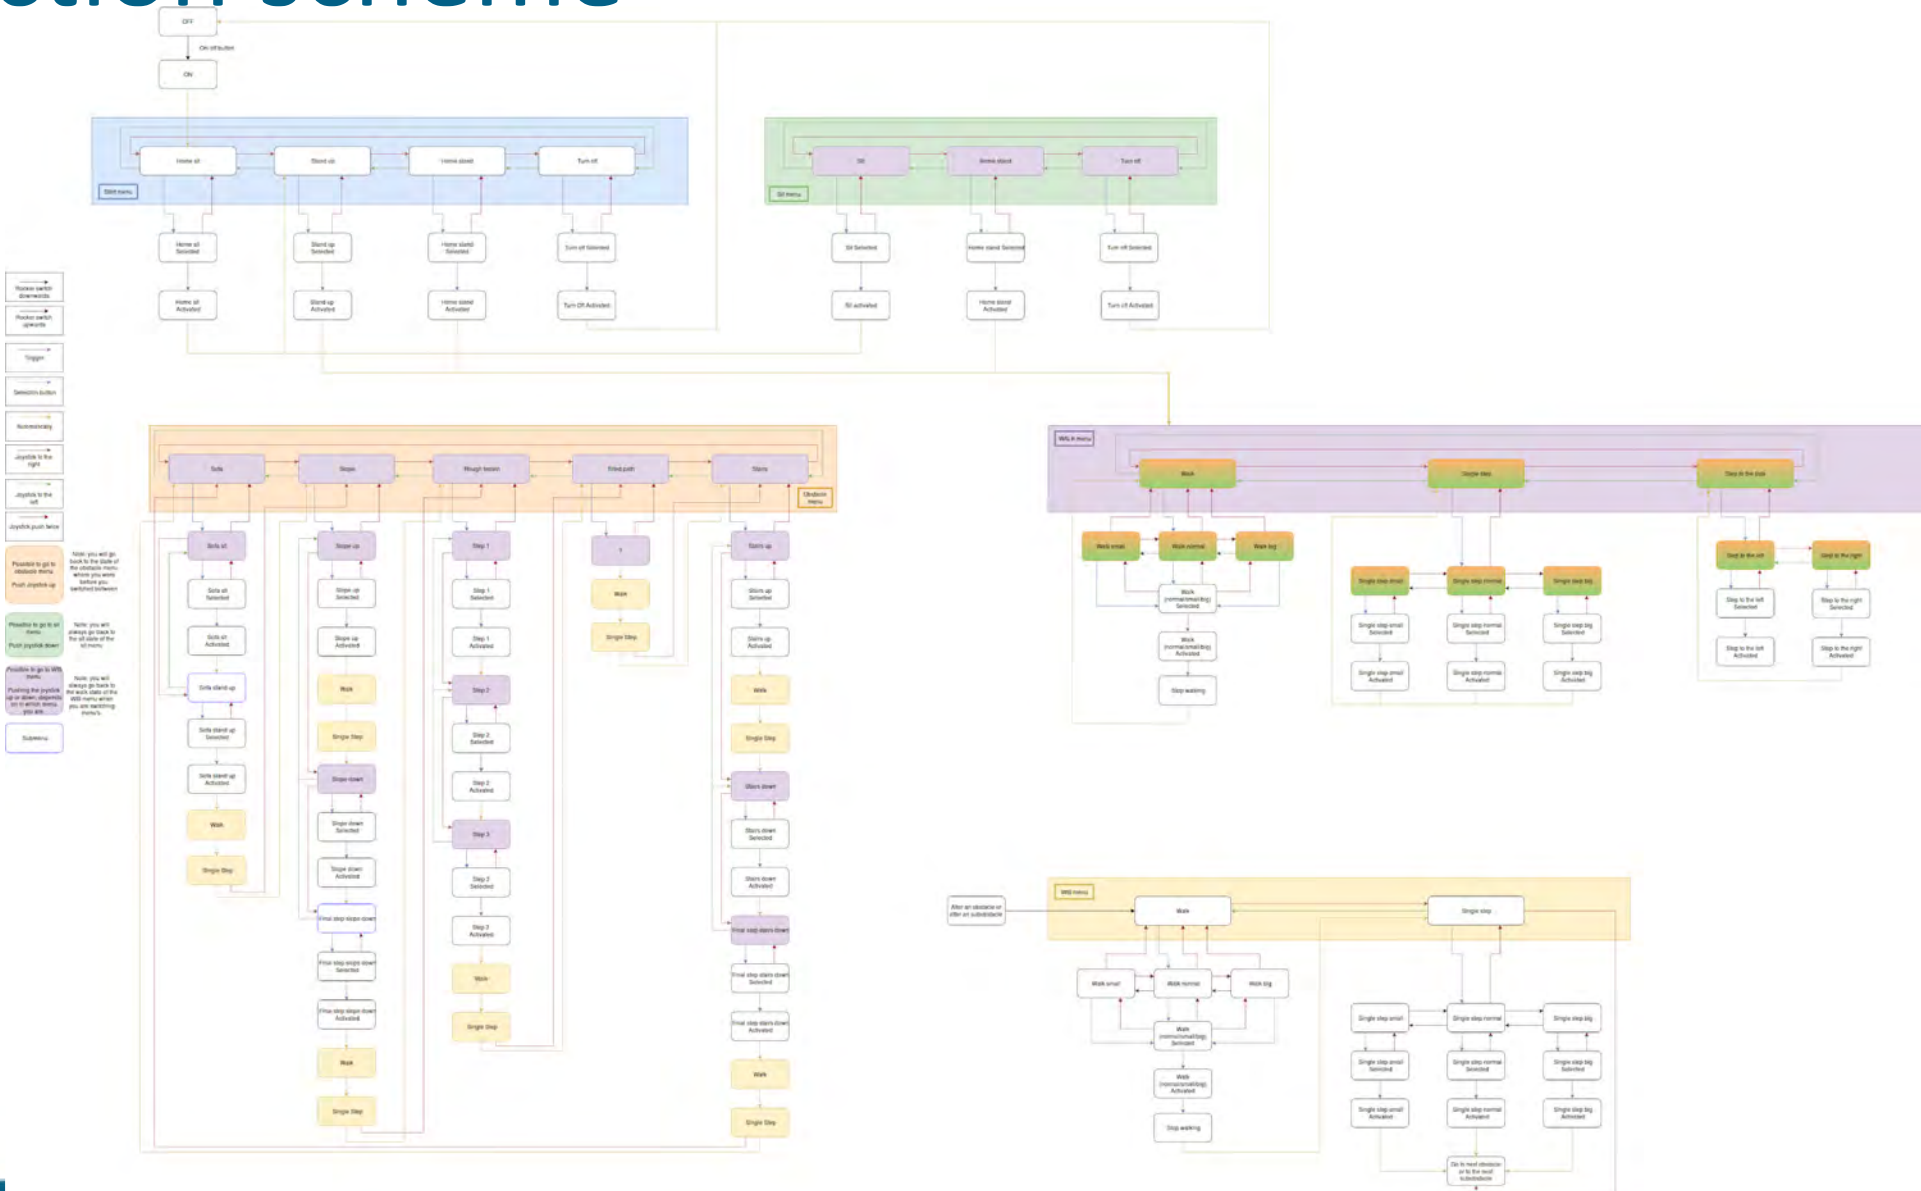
OFF

On off button

ON

Start menu

Home sit

Stand up

Home stand

Turn off

Home sit Selected

Stand up Selected

Home stand Selected

Turn off Selected

Home sit Activated

Stand up Activated

Home stand Activated

Turn Off Activated

Sit menu

Sit

Home stand

Turn off

Sit Selected

Home stand Selected

Turn off Selected

Sit activated

Home stand Activated

Turn off Activated

Rocker switch downwards

Rocker switch upwards

Toggle

Selection button

Automatically

Joystick to the right

Joystick to the left

Joystick push twice

Possible to go to obstacle menu. Push joystick up

Note: you will go back to the state of the obstacle menu where you were before you switched between

Possible to go to sit menu. Push joystick down

Note: you will always go back to the sit state of the sit menu

Possible to go to Walk menu. Pushing the joystick up or down, depends on in which menu you are

Note: you will always go back to the walk state of the Walk menu when you are switching menu's

Submenu

Obstacle menu

Sofa

Slope

Rough terrain

Tilted path

Stairs

Sofa sit

Sofa sit Selected

Sofa sit Activated

Sofa stand up

Sofa stand up Selected

Sofa stand up Activated

Walk

Single Step

Slope up

Slope up Selected

Slope up Activated

Walk

Single Step

Slope down

Slope down Selected

Slope down Activated

Final step slope down

Final step slope down Selected

Final step slope down Activated

Walk

Single Step

Step 1

Step 1 Selected

Step 1 Activated

Step 2

Step 2 Selected

Step 2 Activated

Step 3

Step 3 Selected

Step 3 Activated

Walk

Single Step

?

Walk

Single Step

Stairs up

Stairs up Selected

Stairs up Activated

Walk

Single Step

Stairs down

Stairs down Selected

Stairs down Activated

Final step stairs down

Final step stairs down Selected

Final step stairs down Activated

Walk

Single Step

Walk menu

Walk

Single step

Step to the side

Walk small

Walk normal

Walk big

Walk (normal/small/big) Selected

Walk (normal/small/big) Activated

Stop walking

Single step small

Single step normal

Single step big

Single step small Selected

Single step normal Selected

Single step big Selected

Single step small Activated

Single step normal Activated

Single step big Activated

Step to the left

Step to the right

Step to the left Selected

Step to the right Selected

Step to the left Activated

Step to the right Activated

After an obstacle or after an substobstacle

Walk menu

Walk

Single step

Walk small

Walk normal

Walk big

Walk (normal/small/big) Selected

Walk (normal/small/big) Activated

Stop walking

Single step small

Single step normal

Single step big

Single step small Selected

Single step normal Selected

Single step big Selected

Single step small Activated

Single step normal Activated

Single step big Activated

Go to next obstacle or to the next subobstacle